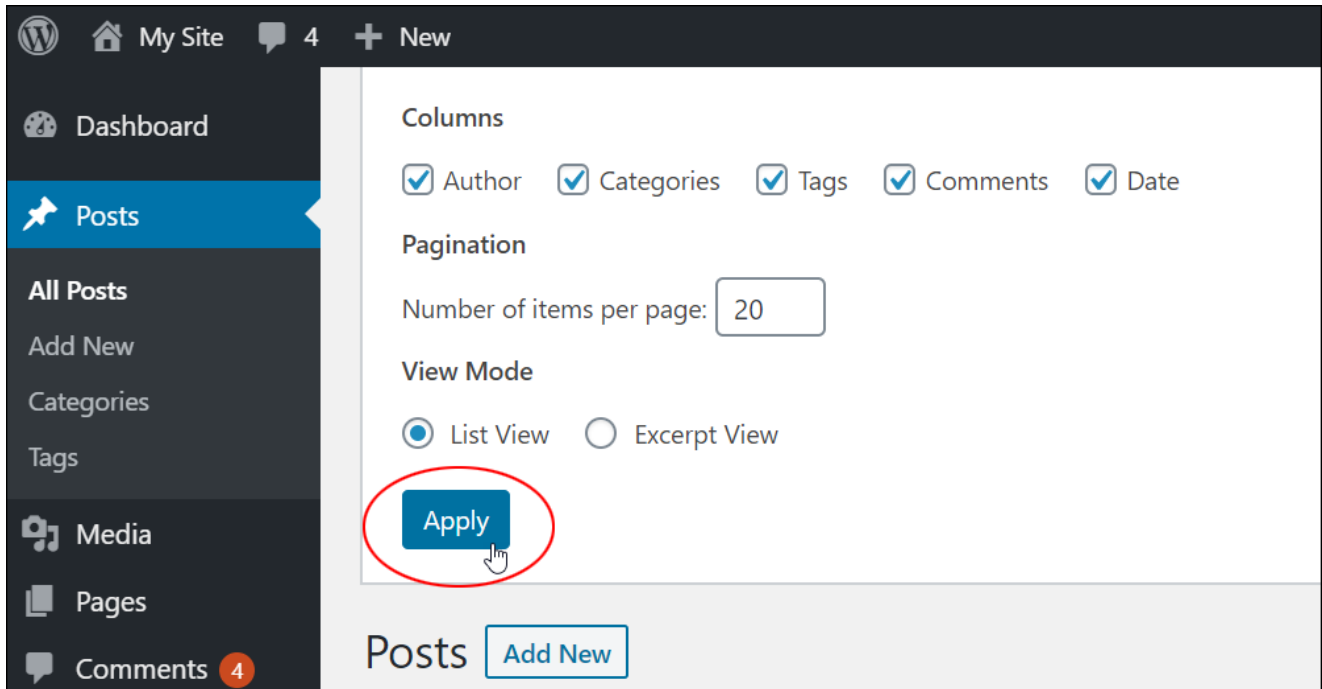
My Site 4 New

Dashboard

Posts

All Posts
Add New
Categories
Tags

Media

Pages

Comments 4

Columns

Author Categories Tags Comments Date

Pagination

Number of items per page: 20

View Mode

List View Excerpt View

Apply

Posts Add New